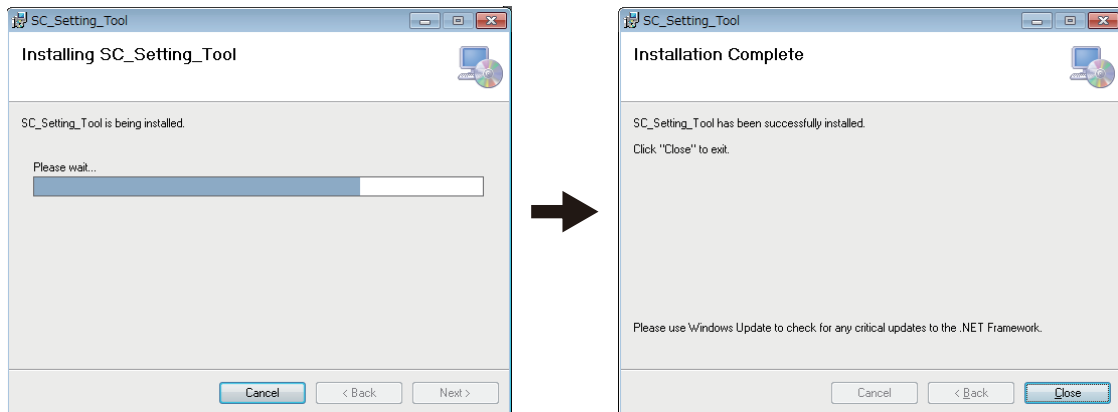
SC_Setting_Tool

Installing SC_Setting_Tool

SC_Setting_Tool is being installed.

Please wait...

Cancel
< Back
Next >

SC_Setting_Tool

Installation Complete

SC_Setting_Tool has been successfully installed.

Click "Close" to exit.

Please use Windows Update to check for any critical updates to the .NET Framework.

Cancel
< Back
Close